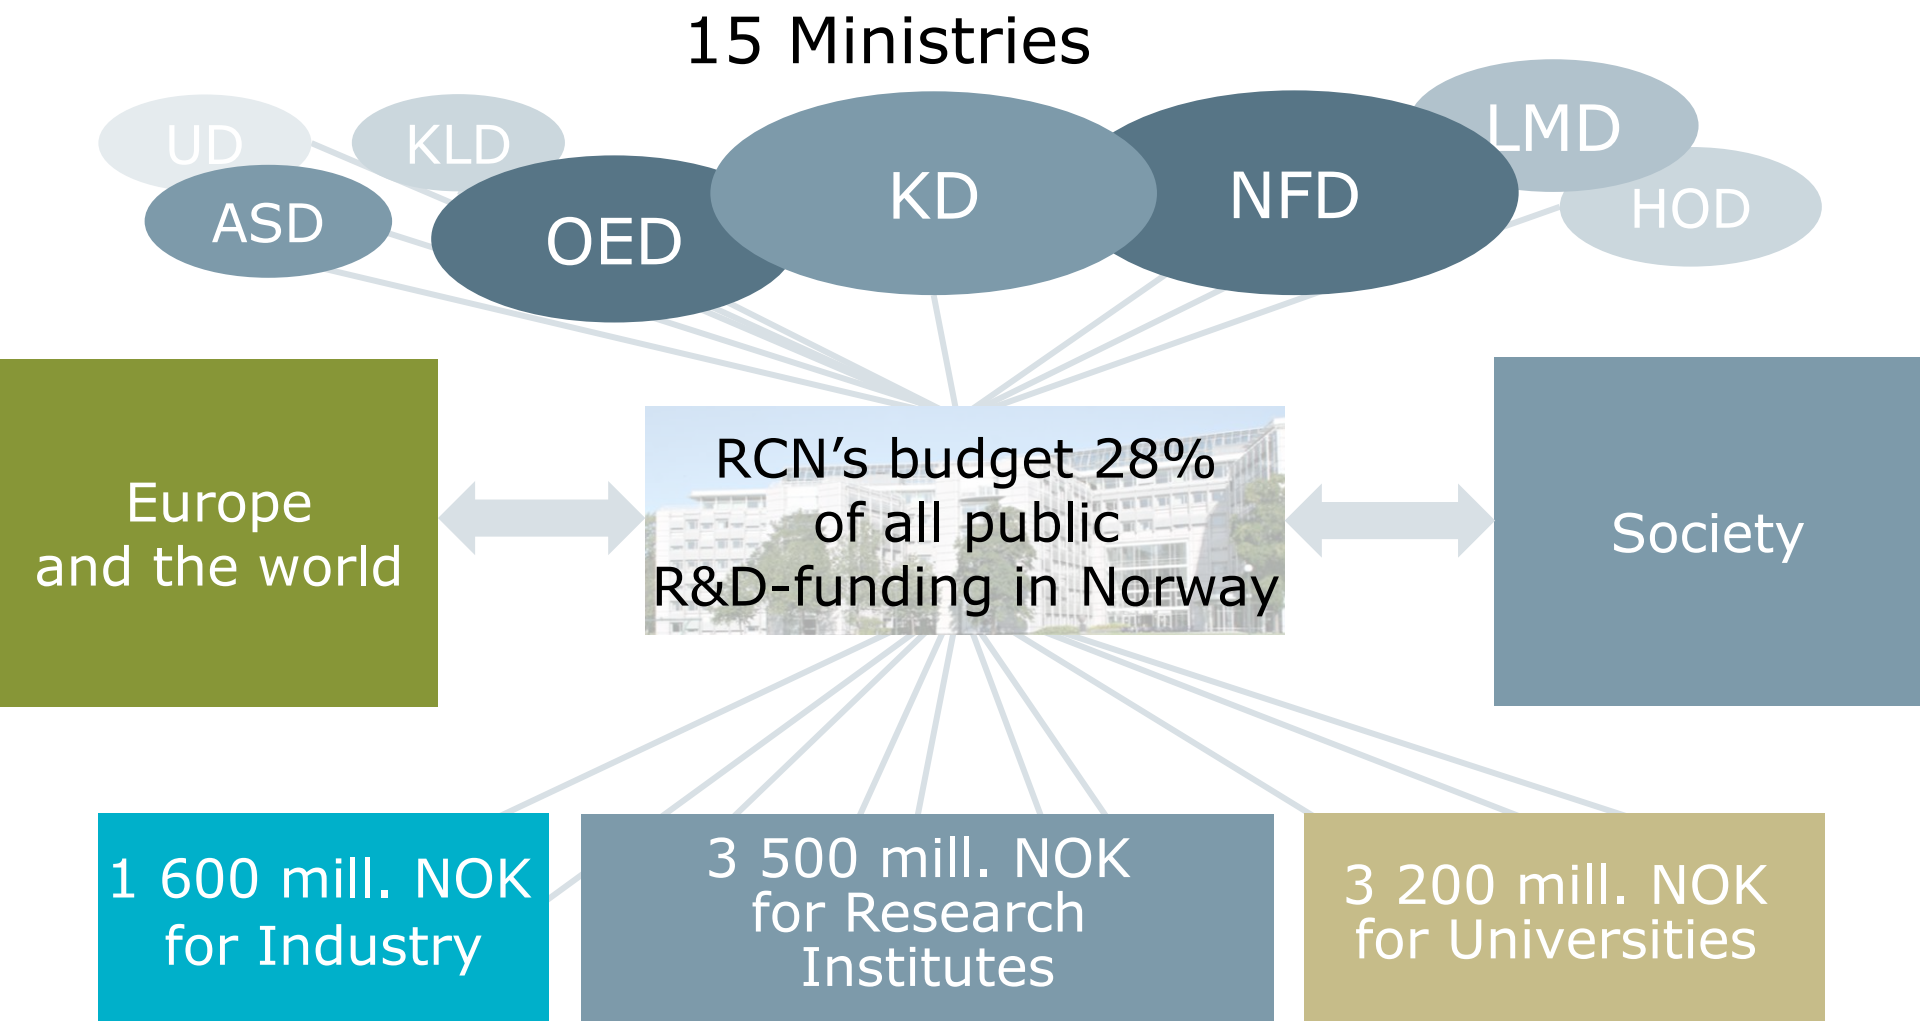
15 Ministries

UD

KLD

ASD

OED

KD

NFD

LMD

HOD

Europe and the world

RCN's budget 28% of all public R&D-funding in Norway

Society

1 600 mill. NOK for Industry

3 500 mill. NOK for Research Institutes

3 200 mill. NOK for Universities